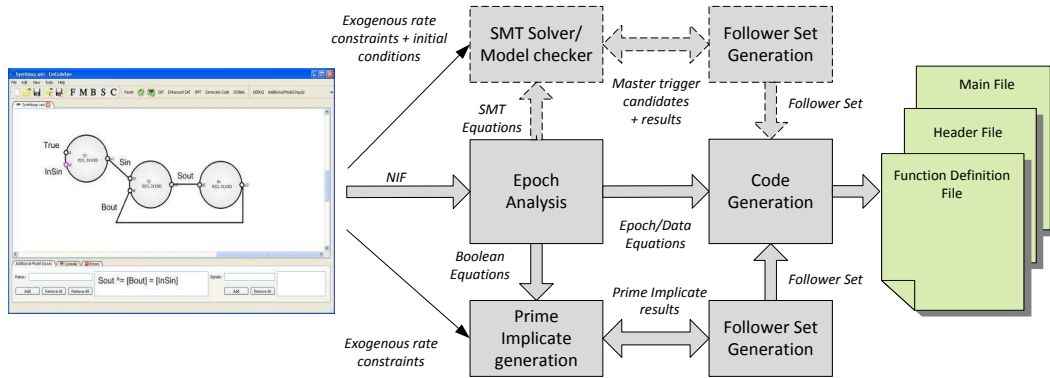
SyncWizzy.sml - EmCodeSyn

F M B S C

True

InSin

Sin

Sout

Bout

Sout ^= [Bout] = [InSin]

Add

Remove

Remove All

Exogenous rate constraints + initial conditions

SMT Solver/ Model checker

Follower Set Generation

Master trigger candidates + results

SMT Equations

Follower Set

NIF

Epoch Analysis

Code Generation

Epoch/Data Equations

Boolean Equations

Follower Set

Prime Implicate results

Exogenous rate constraints

Prime Implicate generation

Follower Set Generation

Main File

Header File

Function Definition File